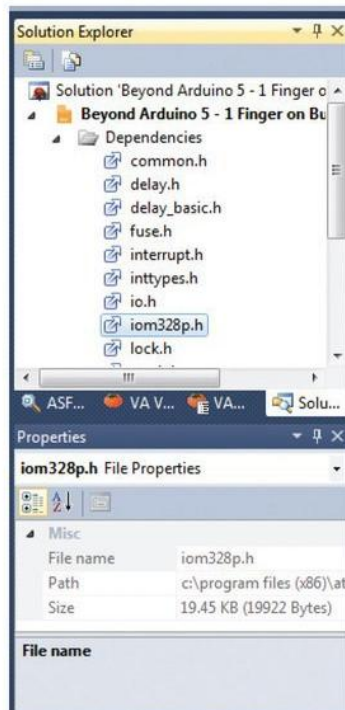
Solution Explorer

Solution 'Beyond Arduino 5 - 1 Finger o
Beyond Arduino 5 - 1 Finger on Bu
Dependencies
common.h
delay.h
delay_basic.h
fuse.h
interrupt.h
inttypes.h
io.h
iom328p.h
lock.h

ASF... VA V... VA... Solu...

Properties

iom328p.h File Properties

Misc

| File name | iom328p.h |
|---|---|
| Path | c:\program files (x86)\at |
| Size | 19.45 KB (19922 Bytes) |

File name